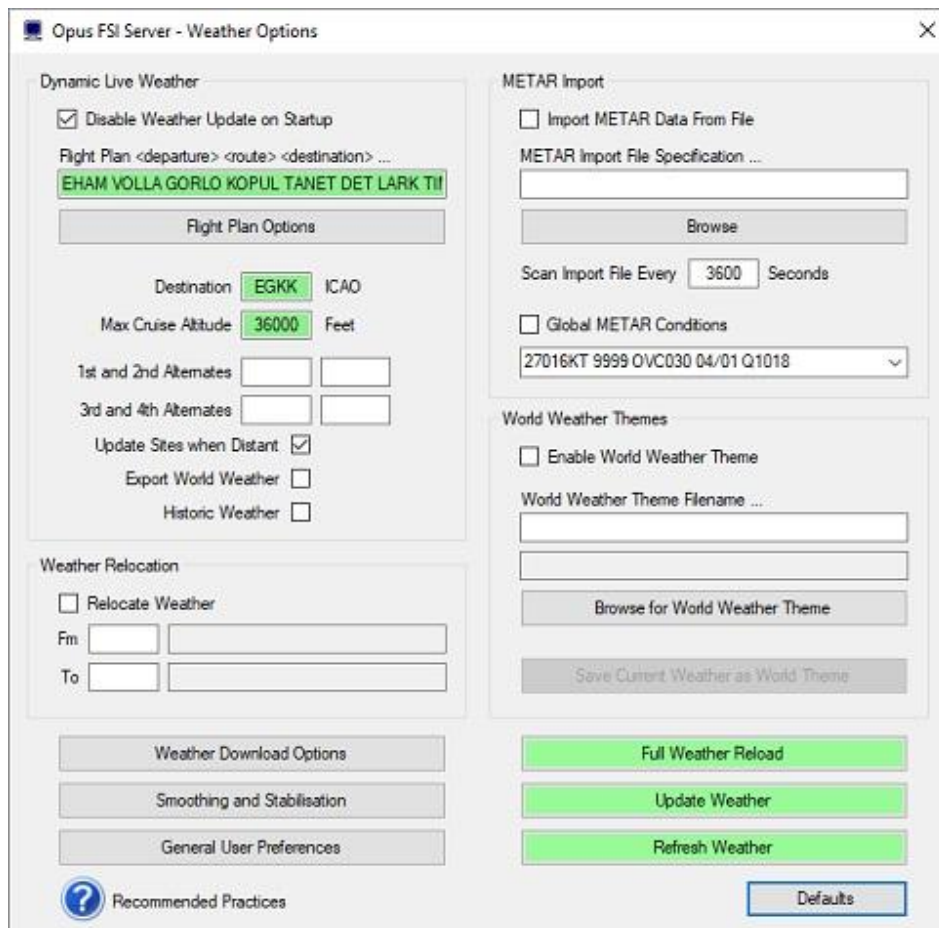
Opus FSI Server - Weather Options

Dynamic Live Weather

Disable Weather Update on Startup

Flight Plan <departure> <route> <destination> ...

EHAM VOLLA GORLO KOPUL TANET DET LARK TI

Flight Plan Options

Destination EGKK ICAO

Max Cruise Altitude 36000 Feet

1st and 2nd Alternates

3rd and 4th Alternates

Update Sites when Distant

Export World Weather

Historic Weather

Weather Relocation

Relocate Weather

Fm

To

METAR Import

Import METAR Data From File

METAR Import File Specification ...

Browse

Scan Import File Every 3600 Seconds

Global METAR Conditions

27016KT 9999 OVC030 04/01 Q1018

World Weather Themes

Enable World Weather Theme

World Weather Theme Filename ...

Browse for World Weather Theme

Save Current Weather as World Theme

Weather Download Options

Smoothing and Stabilisation

General User Preferences

Recommended Practices

Full Weather Reload

Update Weather

Refresh Weather

Defaults